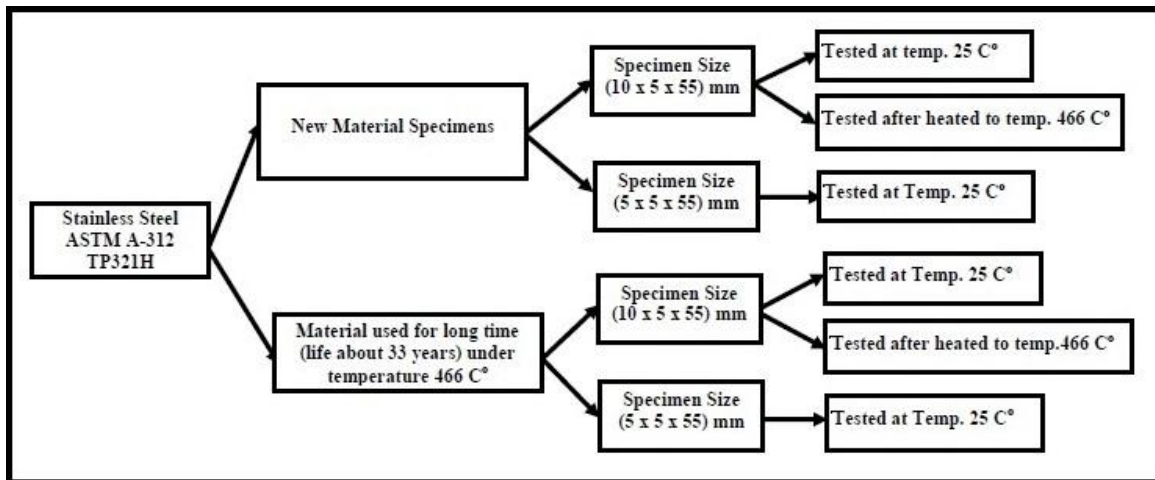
Stainless Steel ASTM A-312 TP321H

New Material Specimens

Specimen Size (10 x 5 x 55) mm

Tested at temp. 25 C°

Tested after heated to temp. 466 C°

Specimen Size (5 x 5 x 55) mm

Tested at Temp. 25 C°

Material used for long time (life about 33 years) under temperature 466 C°

Specimen Size (10 x 5 x 55) mm

Tested at Temp. 25 C°

Tested after heated to temp.466 C°

Specimen Size (5 x 5 x 55) mm

Tested at Temp. 25 C°